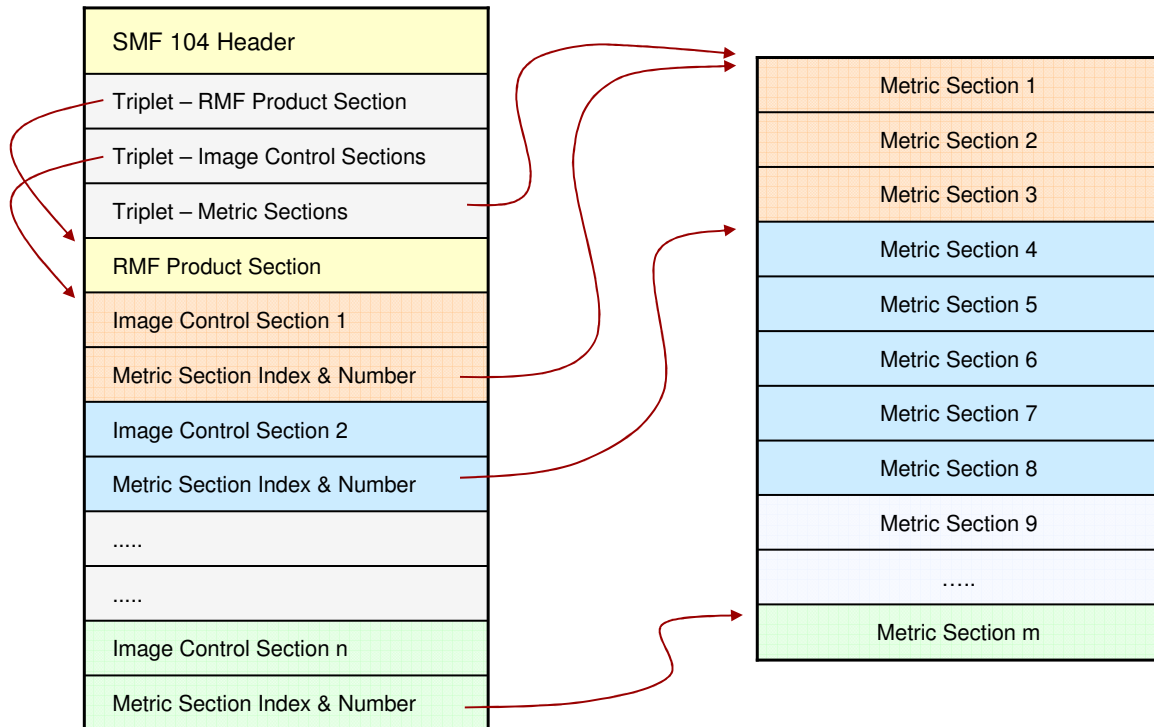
SMF 104 Header

Triplet – RMF Product Section

Triplet – Image Control Sections

Triplet – Metric Sections

RMF Product Section

Image Control Section 1

Metric Section Index & Number

Image Control Section 2

Metric Section Index & Number

.....

.....

Image Control Section n

Metric Section Index & Number

Metric Section 1

Metric Section 2

Metric Section 3

Metric Section 4

Metric Section 5

Metric Section 6

Metric Section 7

Metric Section 8

Metric Section 9

…..

Metric Section m